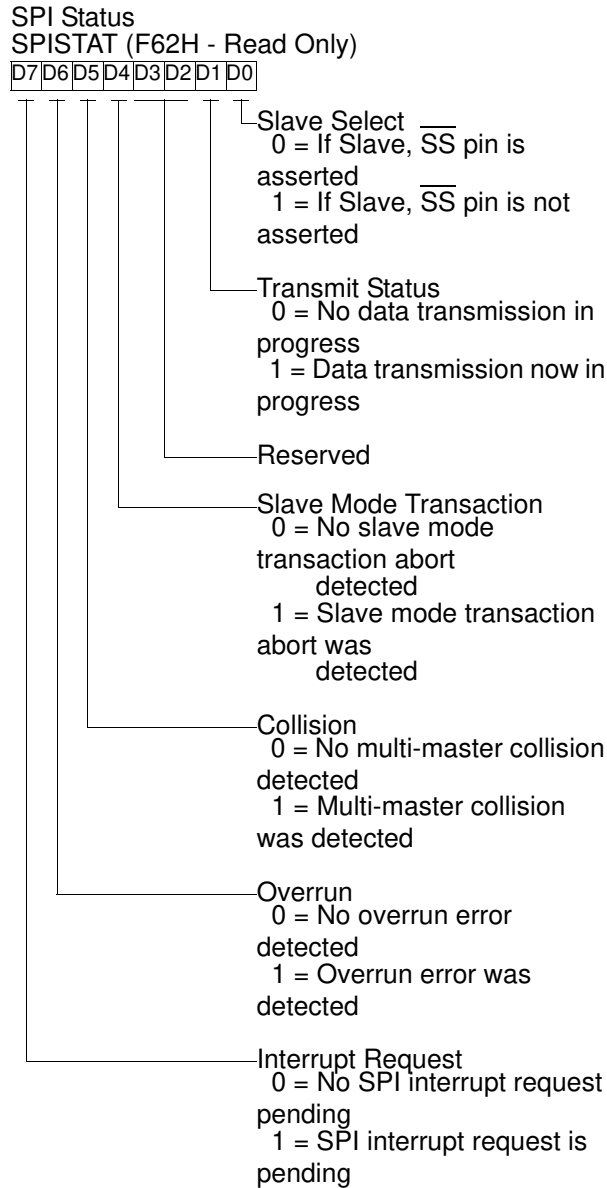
SPI Status
SPISTAT (F62H - Read Only)

| D7 | D6 | D5 | D4 | D3 | D2 | D1 | D0 |
|---|---|---|---|---|---|---|---|

Slave Select
0 = If Slave, $\overline{SS}$ pin is asserted
1 = If Slave, $\overline{SS}$ pin is not asserted

Transmit Status
0 = No data transmission in progress
1 = Data transmission now in progress

Reserved

Slave Mode Transaction
0 = No slave mode transaction abort detected
1 = Slave mode transaction abort was detected

Collision
0 = No multi-master collision detected
1 = Multi-master collision was detected

Overrun
0 = No overrun error detected
1 = Overrun error was detected

Interrupt Request
0 = No SPI interrupt request pending
1 = SPI interrupt request is pending